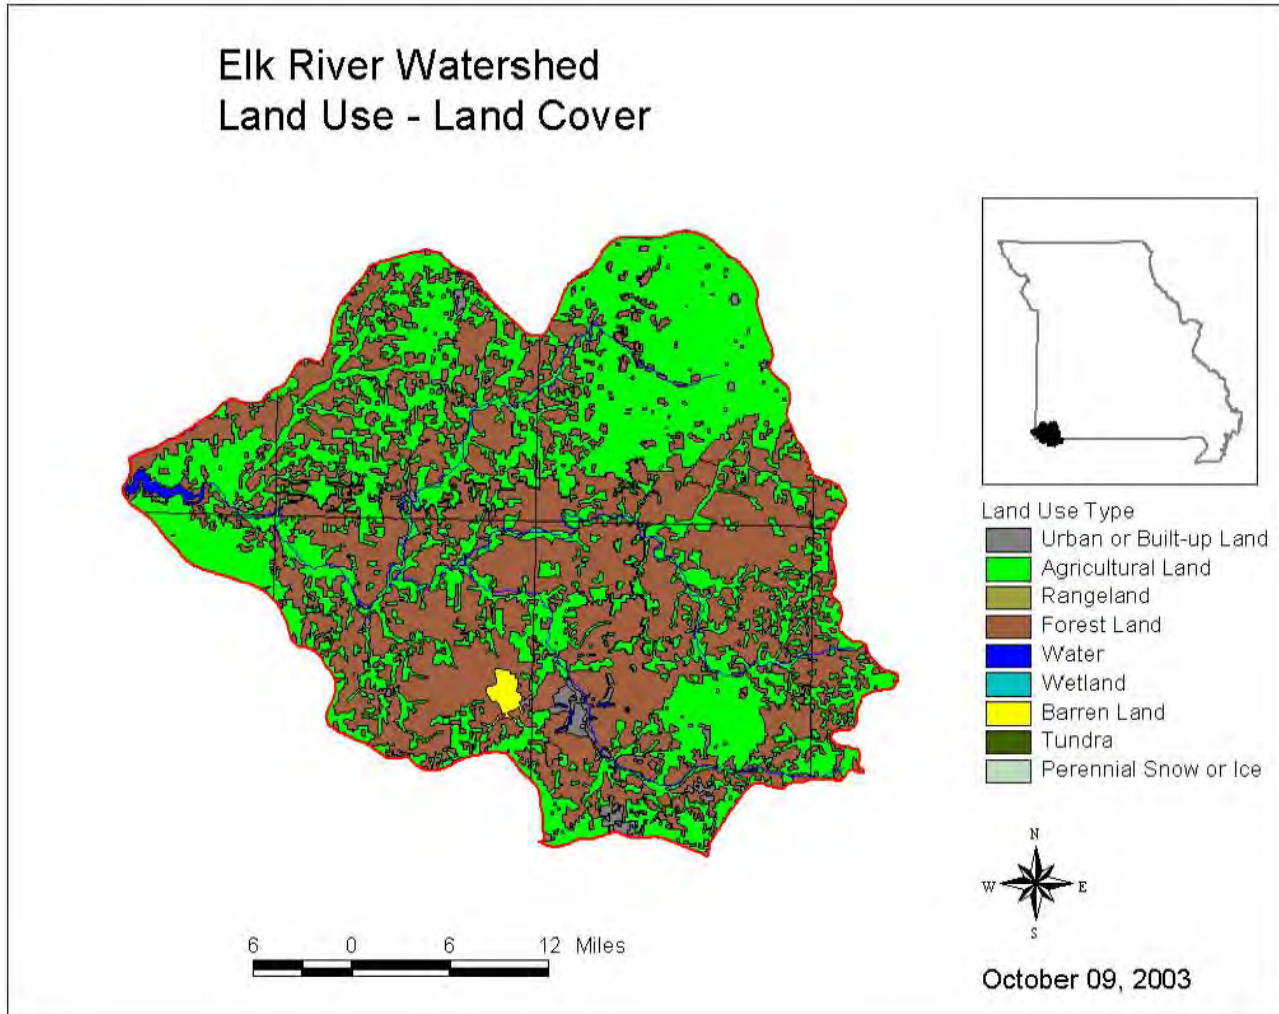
Elk River Watershed
Land Use - Land Cover

Land Use Type
Urban or Built-up Land
Agricultural Land
Rangeland
Forest Land
Water
Wetland
Barren Land
Tundra
Perennial Snow or Ice

N
W
E
S

6 0 6 12 Miles

October 09, 2003